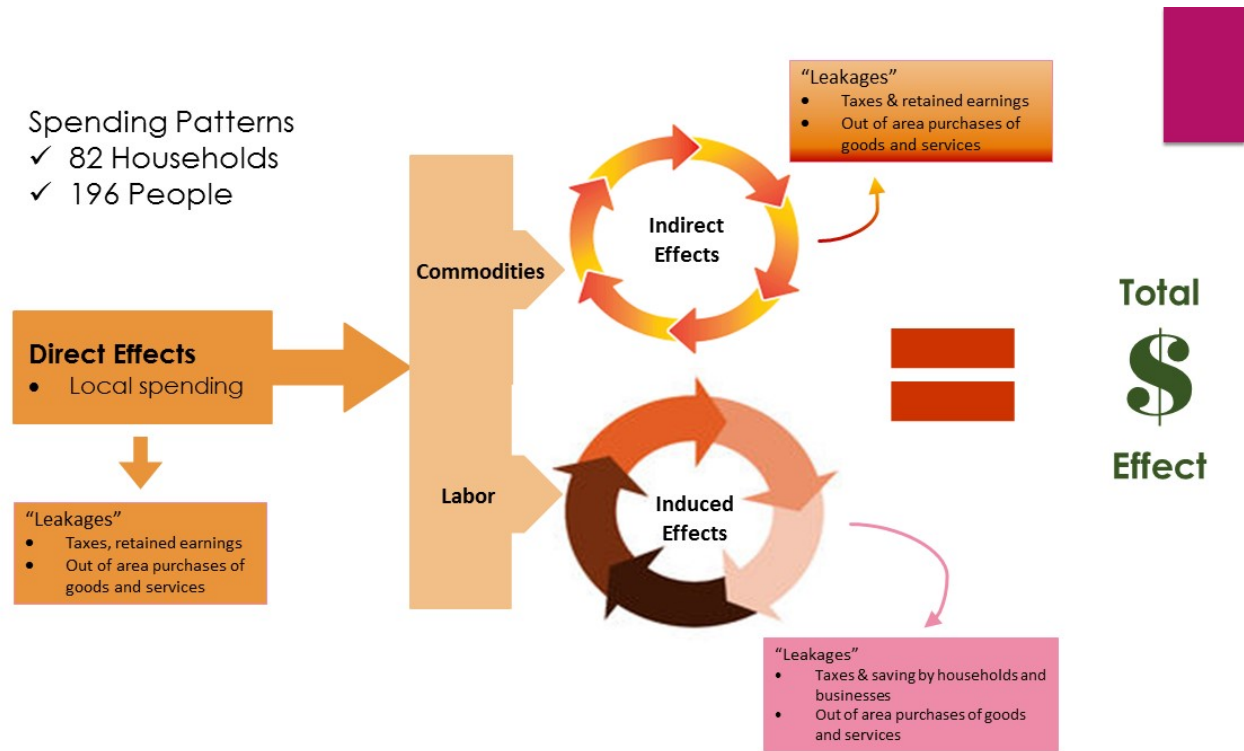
Spending Patterns
✓ 82 Households
✓ 196 People

"Leakages"
• Taxes & retained earnings
• Out of area purchases of goods and services

Commodities

Indirect Effects

Total
$
Effect

Direct Effects
• Local spending

"Leakages"
• Taxes, retained earnings
• Out of area purchases of goods and services

Labor

Induced Effects

"Leakages"
• Taxes & saving by households and businesses
• Out of area purchases of goods and services